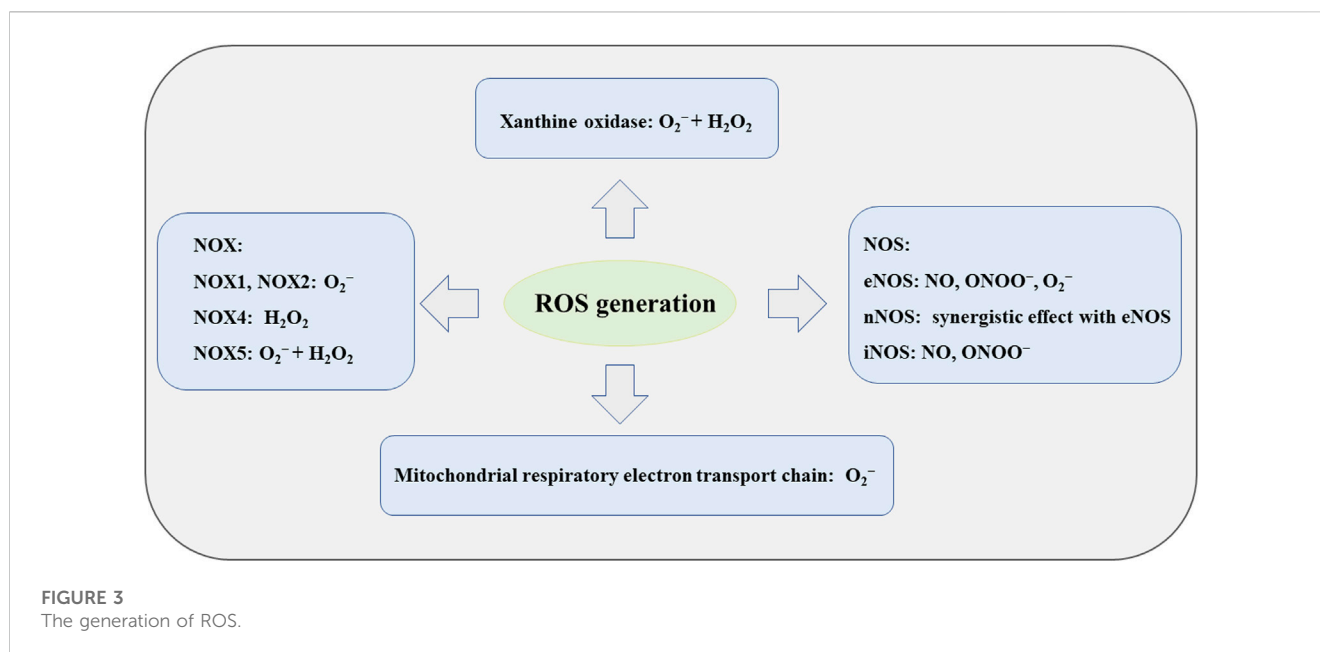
Xanthine oxidase: $O_2^- + H_2O_2$

NOX:

NOX1, NOX2: $O_2^-$

NOX4: $H_2O_2$

NOX5: $O_2^- + H_2O_2$

ROS generation

NOS:

eNOS: NO, $ONOO^-$, $O_2^-$

nNOS: synergistic effect with eNOS

iNOS: NO, $ONOO^-$

Mitochondrial respiratory electron transport chain: $O_2^-$

FIGURE 3
The generation of ROS.